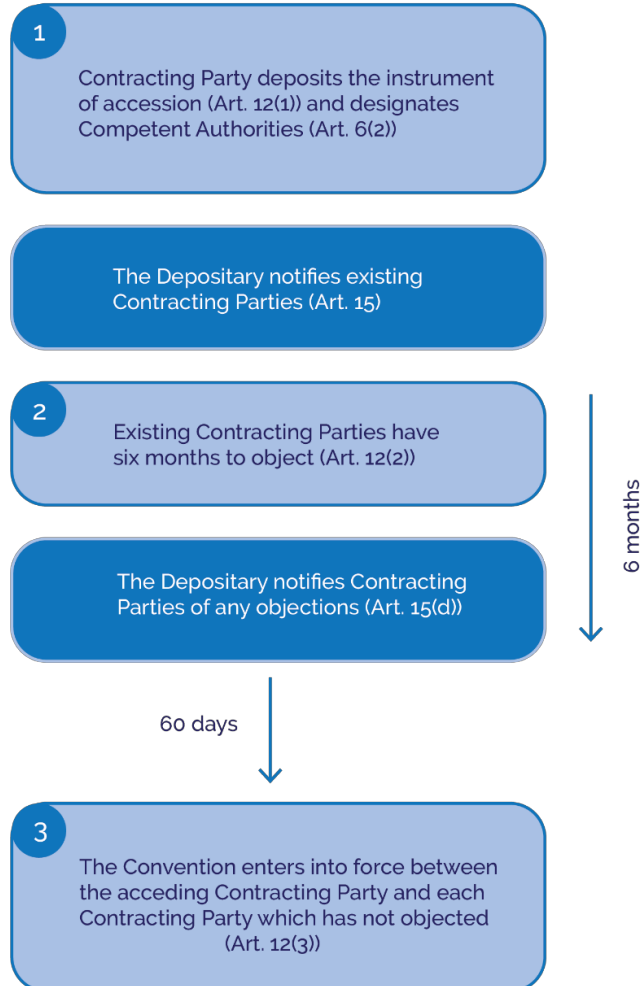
1

Contracting Party deposits the instrument of accession (Art. 12(1)) and designates Competent Authorities (Art. 6(2))

The Depositary notifies existing Contracting Parties (Art. 15)

2

Existing Contracting Parties have six months to object (Art. 12(2))

6 months

The Depositary notifies Contracting Parties of any objections (Art. 15(d))

60 days

3

The Convention enters into force between the acceding Contracting Party and each Contracting Party which has not objected (Art. 12(3))